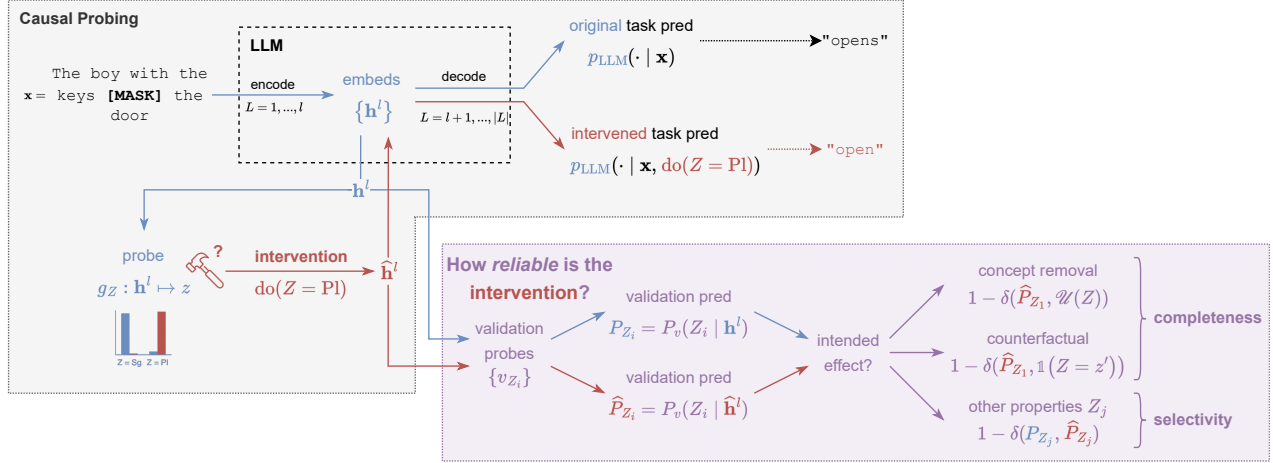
Causal Probing

LLM

The boy with the $\mathbf{x}=$ keys [MASK] the door

encode
$L=1,...,l$

embeds
$\{\mathbf{h}^l\}$

decode
$L=l+1,...,|L|$

original task pred
$p_{\text{LLM}}(\cdot \mid \mathbf{x})$
"opens"

intervened task pred
$p_{\text{LLM}}(\cdot \mid \mathbf{x}, \text{do}(Z=\text{Pl}))$
"open"

$\mathbf{h}^l$

probe
$g_Z : \mathbf{h}^l \mapsto z$

Z = Sg Z = Pl

?

intervention
$\text{do}(Z=\text{Pl})$

$\widehat{\mathbf{h}}^l$

How *reliable* is the intervention?

validation probes
$\{v_{Z_i}\}$

validation pred
$P_{Z_i}=P_v(Z_i \mid \mathbf{h}^l)$

validation pred
$\widehat{P}_{Z_i}=P_v(Z_i \mid \widehat{\mathbf{h}}^l)$

intended effect?

concept removal
$1-\delta(\widehat{P}_{Z_1}, \mathscr{U}(Z))$

counterfactual
$1-\delta(\widehat{P}_{Z_1}, \mathbb{1}(Z=z'))$

completeness

other properties $Z_j$
$1-\delta(P_{Z_j}, \widehat{P}_{Z_j})$

selectivity